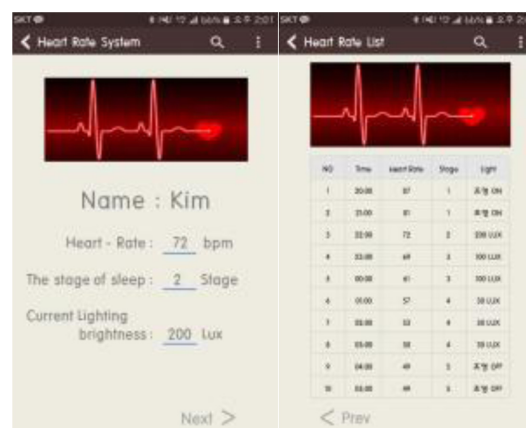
SKT 66% 오후 2:01

Heart Rate System

Name : Kim

Heart - Rate : 72 bpm

The stage of sleep : 2 Stage

Current Lighting brightness : 200 Lux

Next >

SKT 오후 2:0

Heart Rate List

| NO | Time | Heart Rate | Stage | Light |
|---|---|---|---|---|
| 1 | 20:00 | 87 | 1 | 조명 ON |
| 2 | 21:00 | 81 | 1 | 조명 ON |
| 3 | 22:00 | 72 | 2 | 200 LUX |
| 4 | 23:00 | 69 | 2 | 100 LUX |
| 5 | 00:00 | 61 | 3 | 100 LUX |
| 6 | 01:00 | 57 | 4 | 30 LUX |
| 7 | 02:00 | 53 | 4 | 30 LUX |
| 8 | 03:00 | 58 | 4 | 30 LUX |
| 9 | 04:00 | 49 | 5 | 조명 OFF |
| 10 | 05:00 | 44 | 5 | 조명 OFF |

< Prev